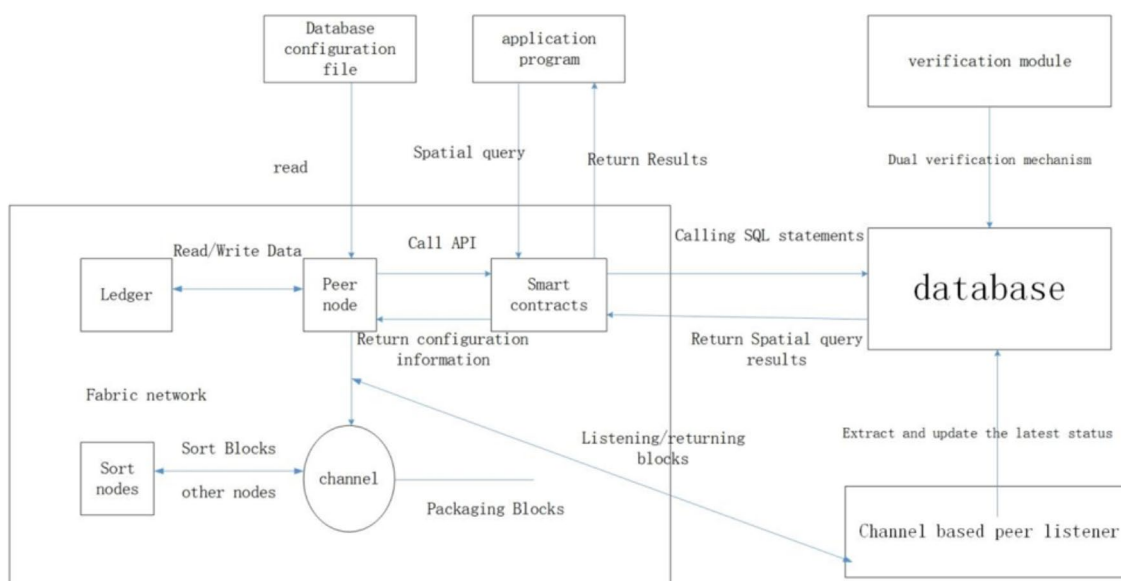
Database configuration file

application program

verification module

read

Spatial query

Return Results

Dual verification mechanism

Read/Write Data

Call API

Calling SQL statements

Ledger

Peer node

Smart contracts

database

Return configuration information

Return Spatial query results

Fabric network

Listening/returning blocks

Extract and update the latest status

Sort Blocks

Sort nodes

other nodes

channel

Packaging Blocks

Channel based peer listener